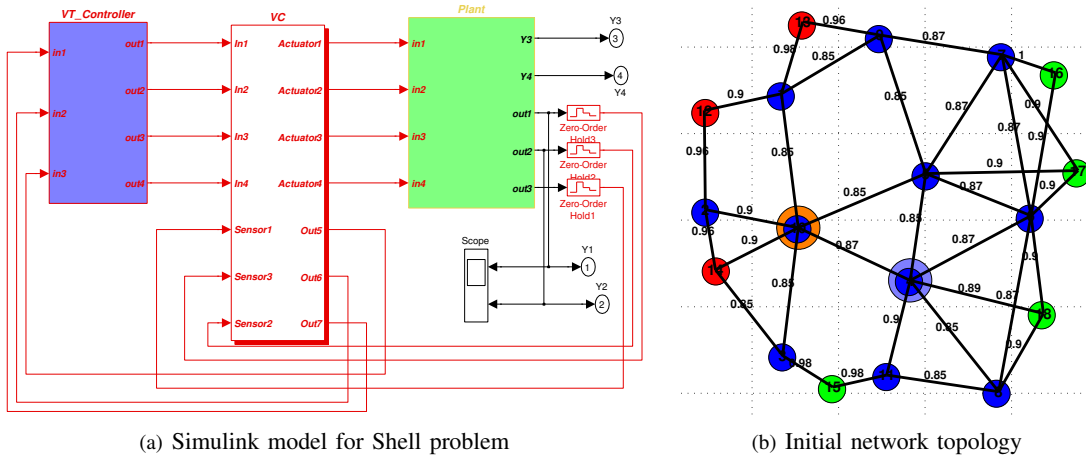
VT_Controller
in1
in2
in3
out1
out2
out3
out4

VC
In1
In2
In3
In4
Sensor1
Sensor3
Sensor2
Actuator1
Actuator2
Actuator3
Actuator4
Out5
Out6
Out7

Plant
in1
in2
in3
in4
Y3
Y4
out1
out2
out3

Y3
3
4
Y4
Zero-Order Hold3
Zero-Order Hold2
Zero-Order Hold1
Scope
Y1
1
Y2
2

(a) Simulink model for Shell problem

13
0.96
0.98
0.85
0.87
1
16
12
0.9
0.85
0.87
0.9
0.87
0.9
0.96
0.85
0.9
7
0.85
0.87
0.9
0.9
0.85
0.96
0.9
0.87
0.87
0.9
14
0.85
0.89
0.87
18
0.9
0.85
0.85
0.9
0.98
15
0.98
0.85
8

(b) Initial network topology